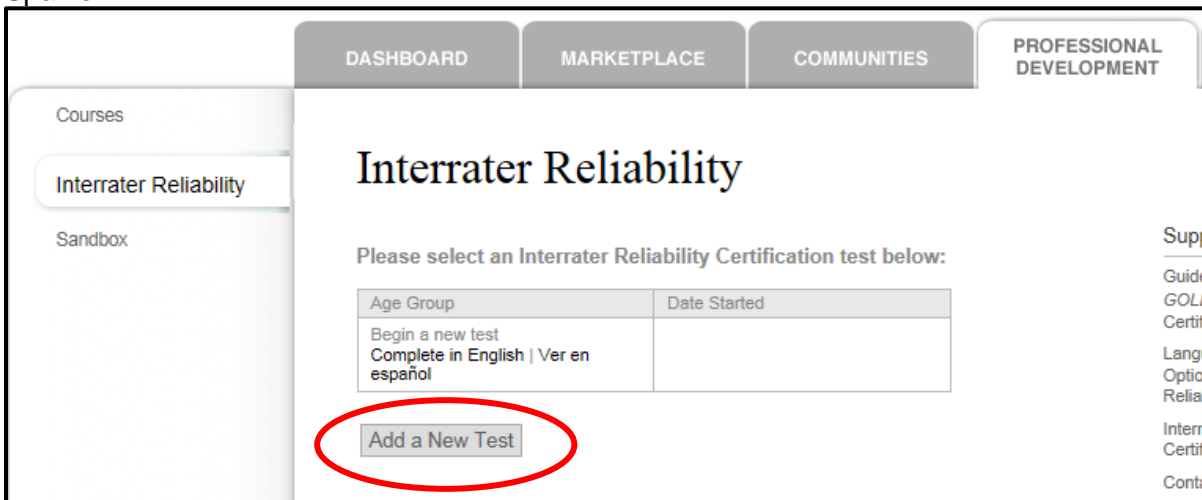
DASHBOARD MARKETPLACE COMMUNITIES PROFESSIONAL DEVELOPMENT

Courses

Interrater Reliability

Sandbox

Interrater Reliability

Please select an Interrater Reliability Certification test below:

| Age Group | Date Started |
|---|---|
| Begin a new test<br>Complete in English \| Ver en español | |

Add a New Test

Supp

Guid
GOL
Certi

Lang
Optio
Relia

Inter
Certi

Cont